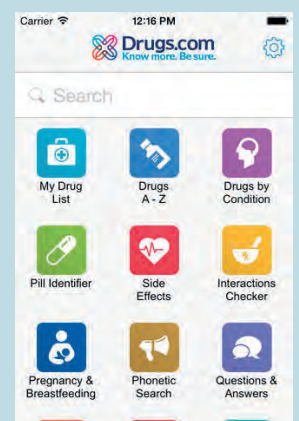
Carrier
12:16 PM
Drugs.com
Know more. Be sure.

Search

My Drug List
Drugs A - Z
Drugs by Condition
Pill Identifier
Side Effects
Interactions Checker
Pregnancy & Breastfeeding
Phonetic Search
Questions & Answers